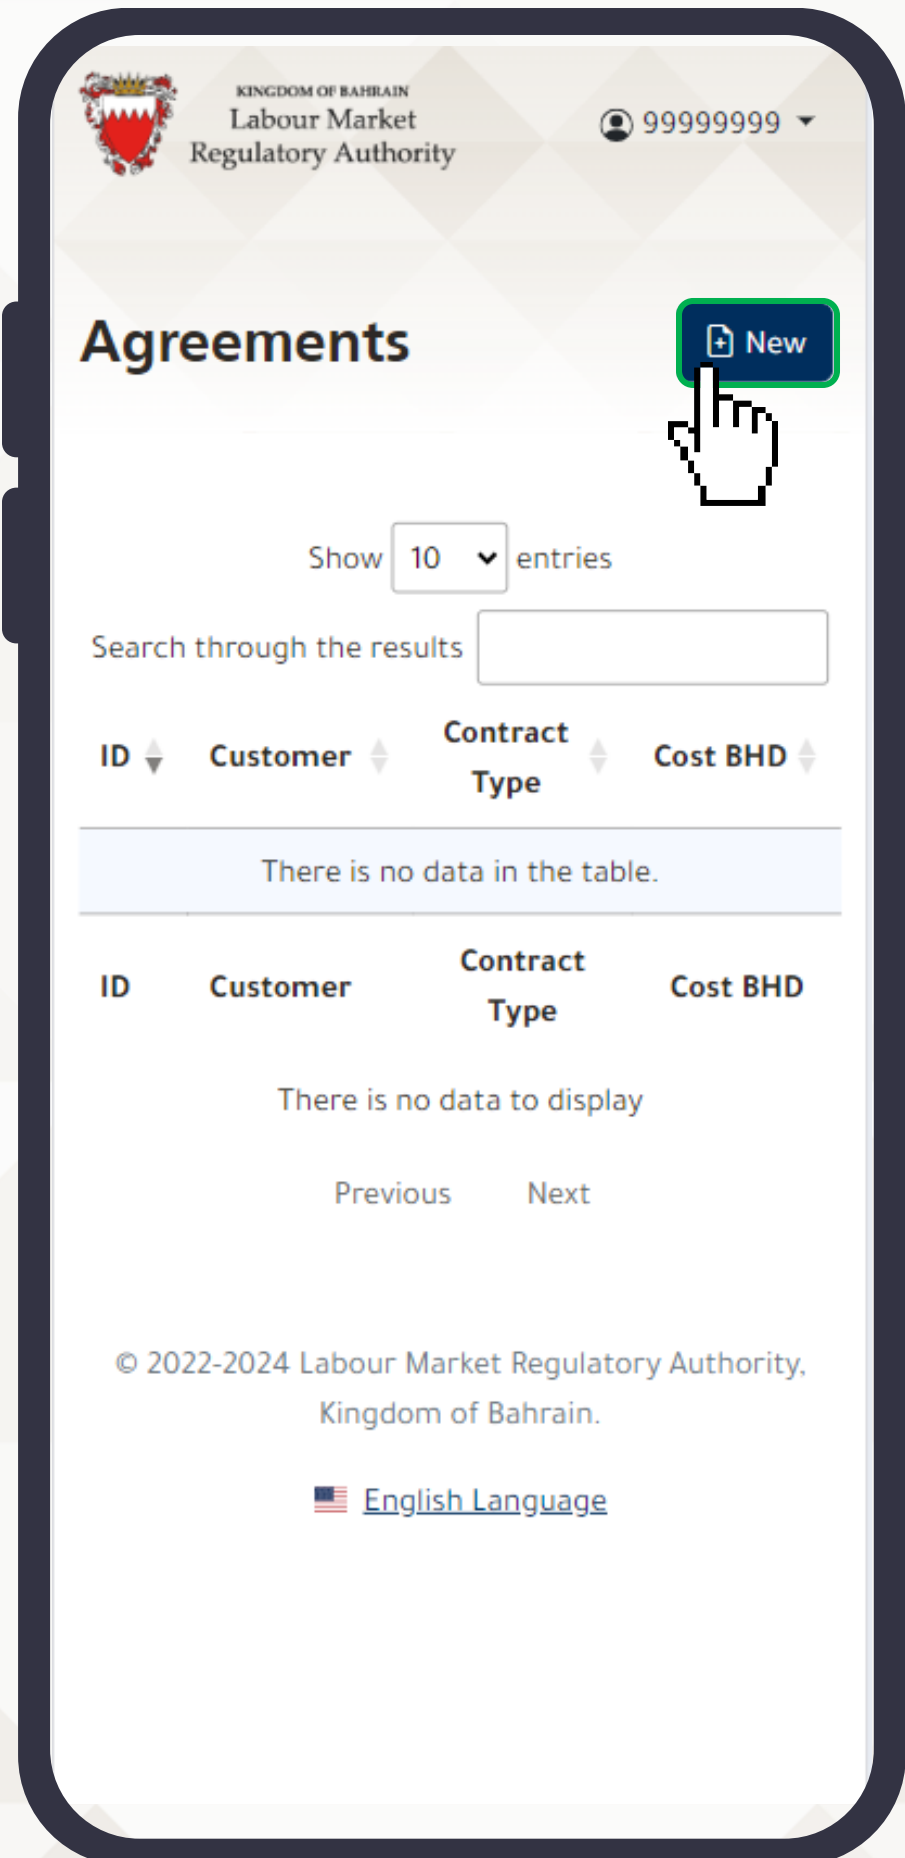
KINGDOM OF BAHRAIN
Labour Market
Regulatory Authority

99999999

Agreements

New

Show 10 entries

Search through the results

| ID | Customer | Contract Type | Cost BHD |
|---|---|---|---|
| There is no data in the table. | | | |
| ID | Customer | Contract Type | Cost BHD |

There is no data to display

Previous Next

© 2022-2024 Labour Market Regulatory Authority, Kingdom of Bahrain.

English Language